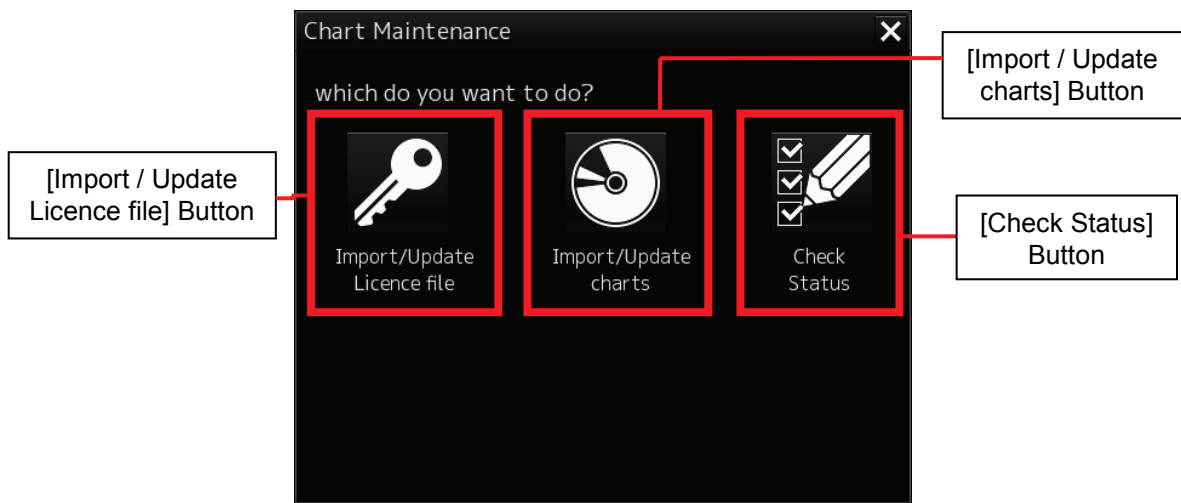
Chart Maintenance

which do you want to do?

[Import / Update charts] Button

[Import / Update Licence file] Button

Import/Update Licence file

Import/Update charts

Check Status

[Check Status] Button